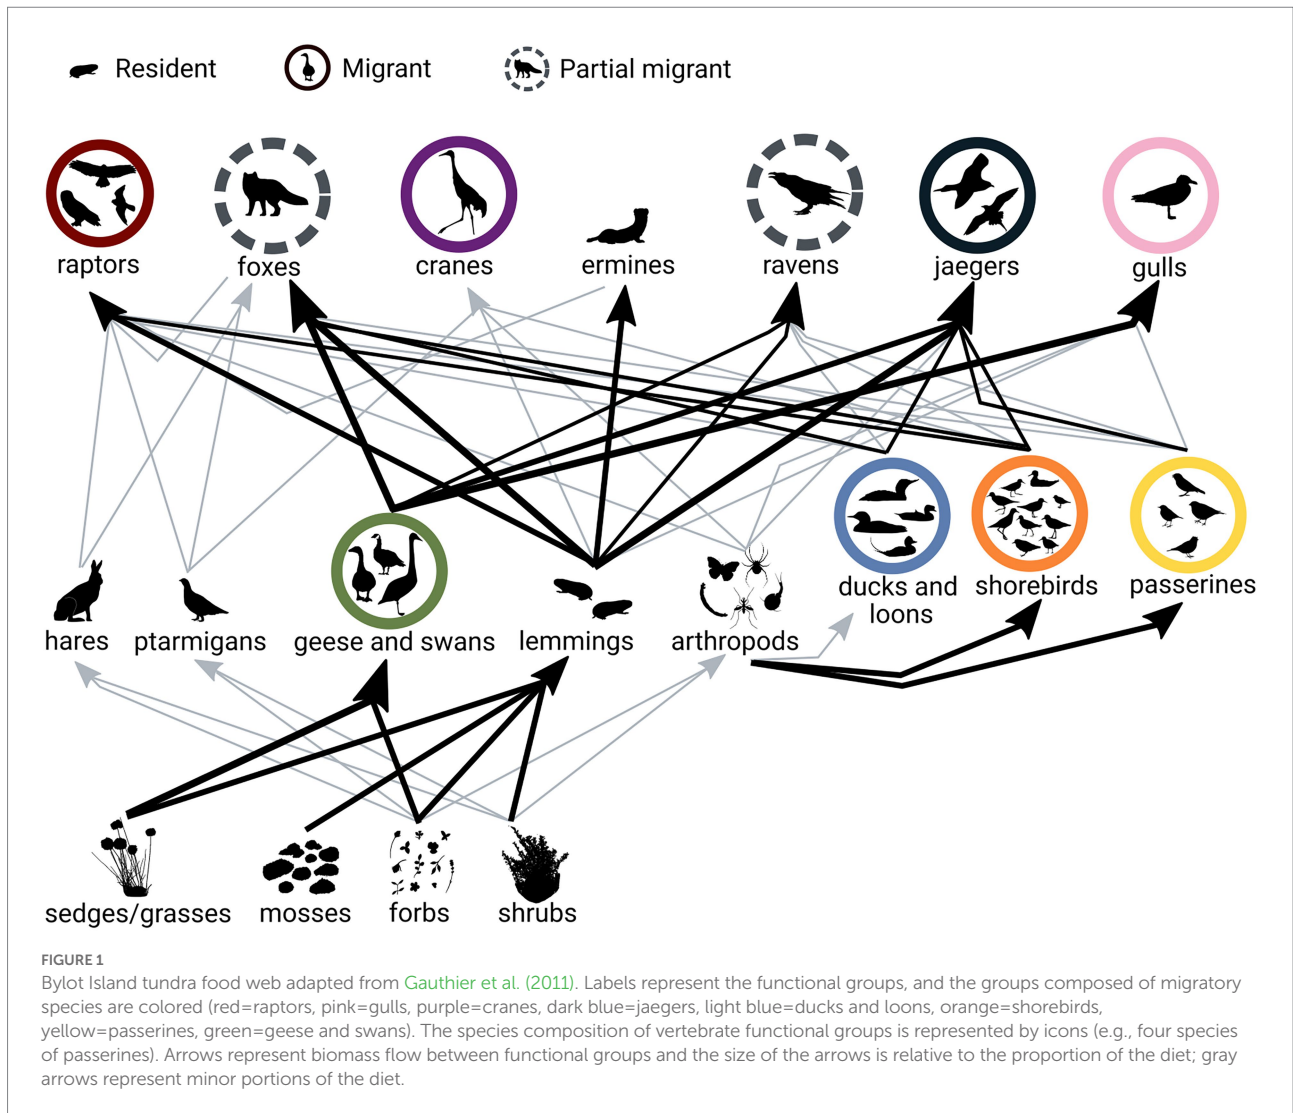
Resident Migrant Partial migrant

raptors foxes cranes ermines ravens jaegers gulls

ducks and loons shorebirds passerines

hares ptarmigans geese and swans lemmings arthropods

sedges/grasses mosses forbs shrubs

FIGURE 1
Bylot Island tundra food web adapted from Gauthier et al. (2011). Labels represent the functional groups, and the groups composed of migratory species are colored (red=raptors, pink=gulls, purple=cranes, dark blue=jaegers, light blue=ducks and loons, orange=shorebirds, yellow=passerines, green=geese and swans). The species composition of vertebrate functional groups is represented by icons (e.g., four species of passerines). Arrows represent biomass flow between functional groups and the size of the arrows is relative to the proportion of the diet; gray arrows represent minor portions of the diet.